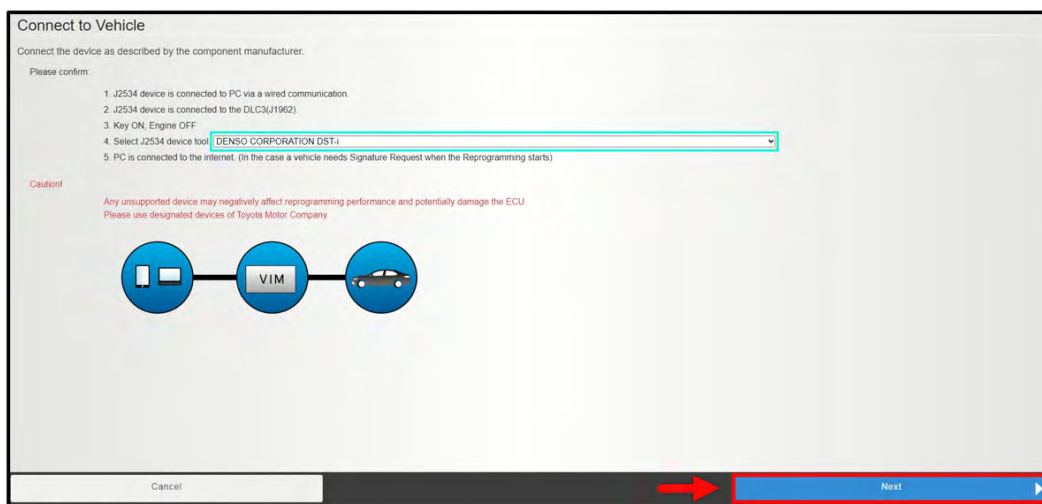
Connect to Vehicle

Connect the device as described by the component manufacturer.

Please confirm:

1. J2534 device is connected to PC via a wired communication.
2. J2534 device is connected to the DLC3(J1962).
3. Key ON, Engine OFF
4. Select J2534 device tool: DENSO CORPORATION DST-i
5. PC is connected to the internet. (In the case a vehicle needs Signature Request when the Reprogramming starts)

Caution!

Any unsupported device may negatively affect reprogramming performance and potentially damage the ECU.
Please use designated devices of Toyota Motor Company.

VIM

Cancel

Next